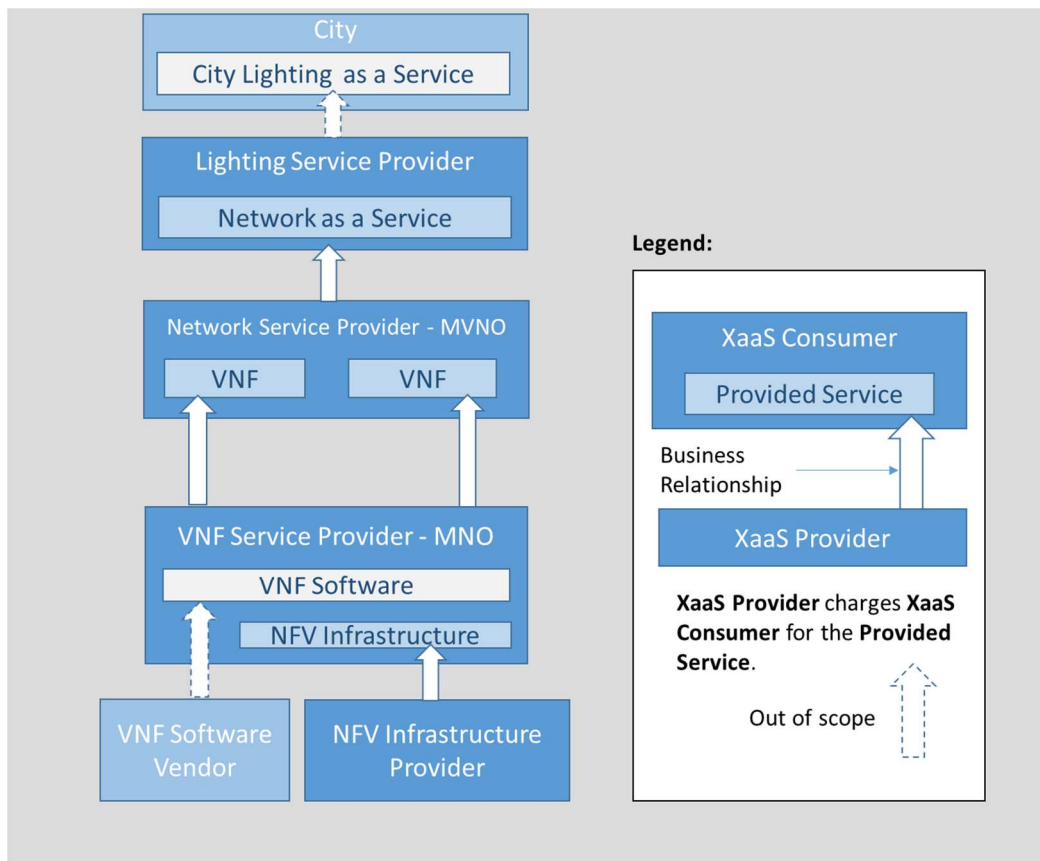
City

City Lighting as a Service

Lighting Service Provider

Network as a Service

Network Service Provider - MVNO

VNF

VNF

VNF Service Provider - MNO

VNF Software

NFV Infrastructure

VNF Software Vendor

NFV Infrastructure Provider

Legend:

XaaS Consumer

Provided Service

Business Relationship

XaaS Provider

**XaaS Provider** charges **XaaS Consumer** for the **Provided Service**.

Out of scope